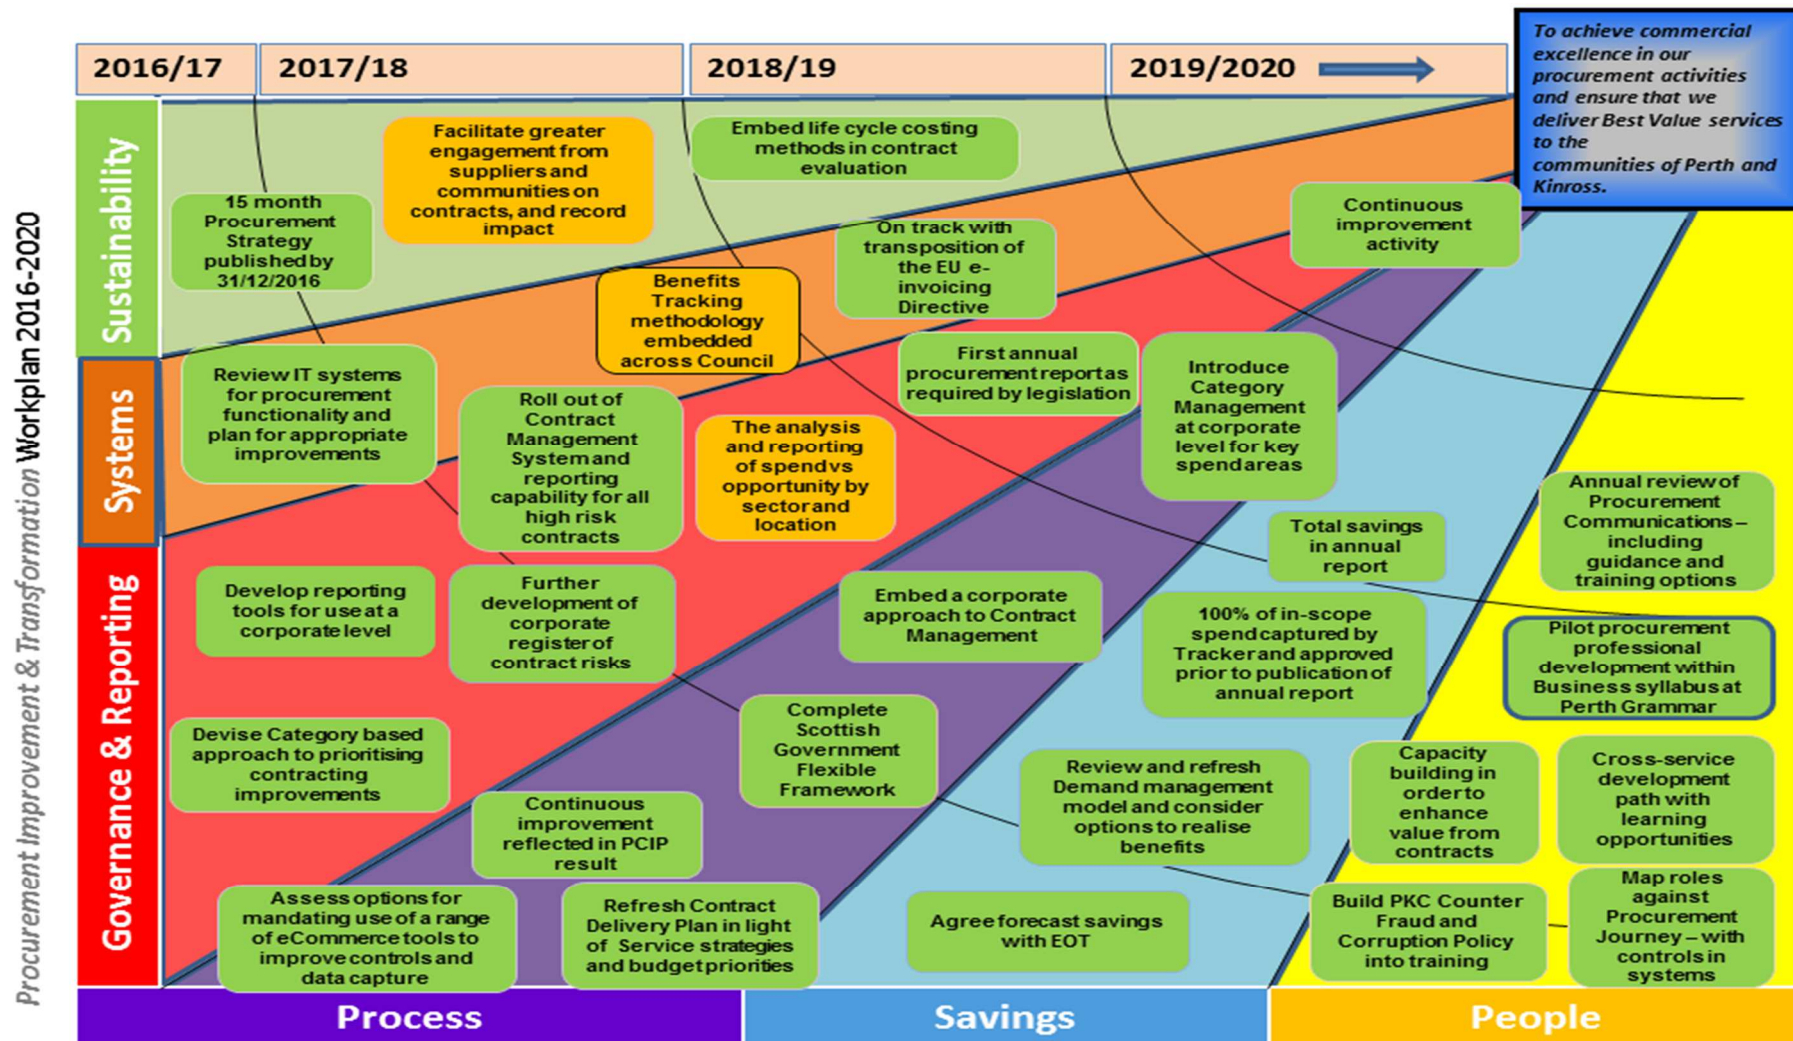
2016/17

2017/18

2018/19

2019/2020

To achieve commercial excellence in our procurement activities and ensure that we deliver Best Value services to the communities of Perth and Kinross.

Procurement Improvement & Transformation Workplan 2016-2020

Sustainability

Systems

Governance & Reporting

15 month Procurement Strategy published by 31/12/2016

Facilitate greater engagement from suppliers and communities on contracts, and record impact

Embed life cycle costing methods in contract evaluation

On track with transposition of the EU e-invoicing Directive

Continuous improvement activity

Benefits Tracking methodology embedded across Council

Review IT systems for procurement functionality and plan for appropriate improvements

Roll out of Contract Management System and reporting capability for all high risk contracts

The analysis and reporting of spend vs opportunity by sector and location

First annual procurement report as required by legislation

Introduce Category Management at corporate level for key spend areas

Annual review of Procurement Communications – including guidance and training options

Total savings in annual report

Develop reporting tools for use at a corporate level

Further development of corporate register of contract risks

Embed a corporate approach to Contract Management

100% of in-scope spend captured by Tracker and approved prior to publication of annual report

Pilot procurement professional development within Business syllabus at Perth Grammar

Devise Category based approach to prioritising contracting improvements

Complete Scottish Government Flexible Framework

Continuous improvement reflected in PCIP result

Review and refresh Demand management model and consider options to realise benefits

Capacity building in order to enhance value from contracts

Cross-service development path with learning opportunities

Assess options for mandating use of a range of eCommerce tools to improve controls and data capture

Refresh Contract Delivery Plan in light of Service strategies and budget priorities

Agree forecast savings with EOT

Build PKC Counter Fraud and Corruption Policy into training

Map roles against Procurement Journey – with controls in systems

Process

Savings

People